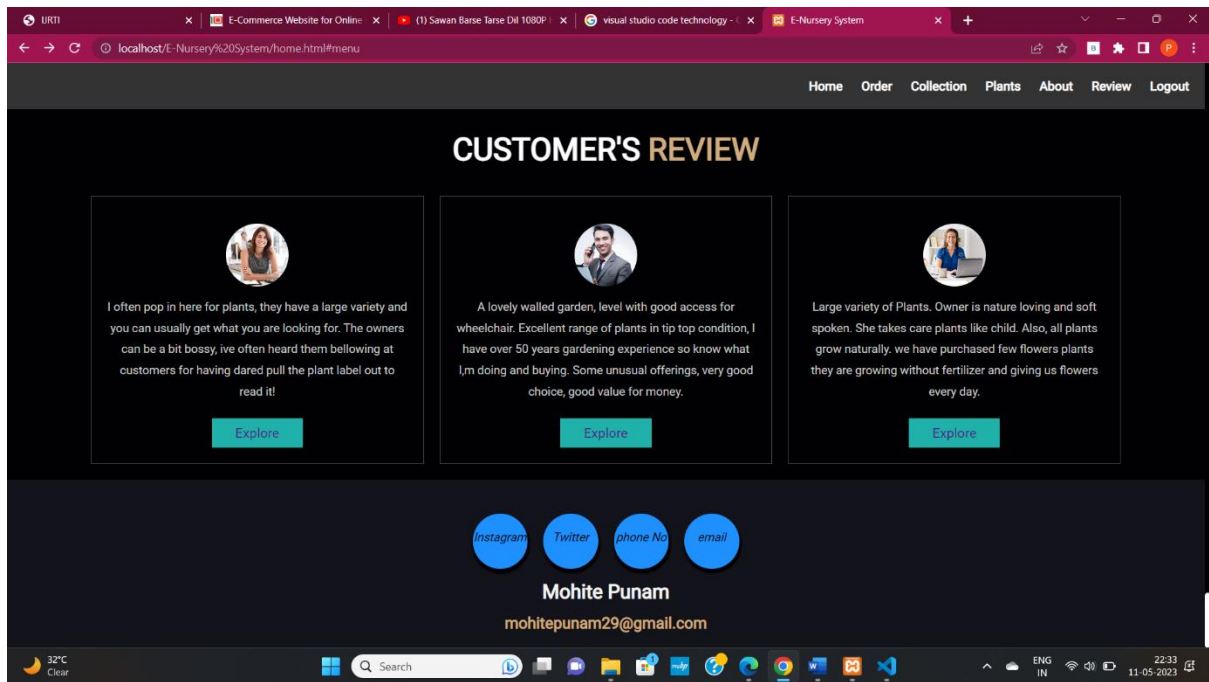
URTI
E-Commerce Website for Online
(1) Sawan Barse Tarse Dil 1080P
visual studio code technology
E-Nursery System

localhost/E-Nursery%20System/home.html#menu

Home Order Collection Plants About Review Logout

CUSTOMER'S REVIEW

I often pop in here for plants, they have a large variety and you can usually get what you are looking for. The owners can be a bit bossy, ive often heard them bellowing at customers for having dared pull the plant label out to read it!

Explore

A lovely walled garden, level with good access for wheelchair. Excellent range of plants in tip top condition, I have over 50 years gardening experience so know what I,m doing and buying. Some unusual offerings, very good choice, good value for money.

Explore

Large variety of Plants. Owner is nature loving and soft spoken. She takes care plants like child. Also, all plants grow naturally. we have purchased few flowers plants they are growing without fertilizer and giving us flowers every day.

Explore

Instagram Twitter phone No email

Mohite Punam

mohitepunam29@gmail.com

32°C
Clear
Search
ENG
IN
22:33
11-05-2023